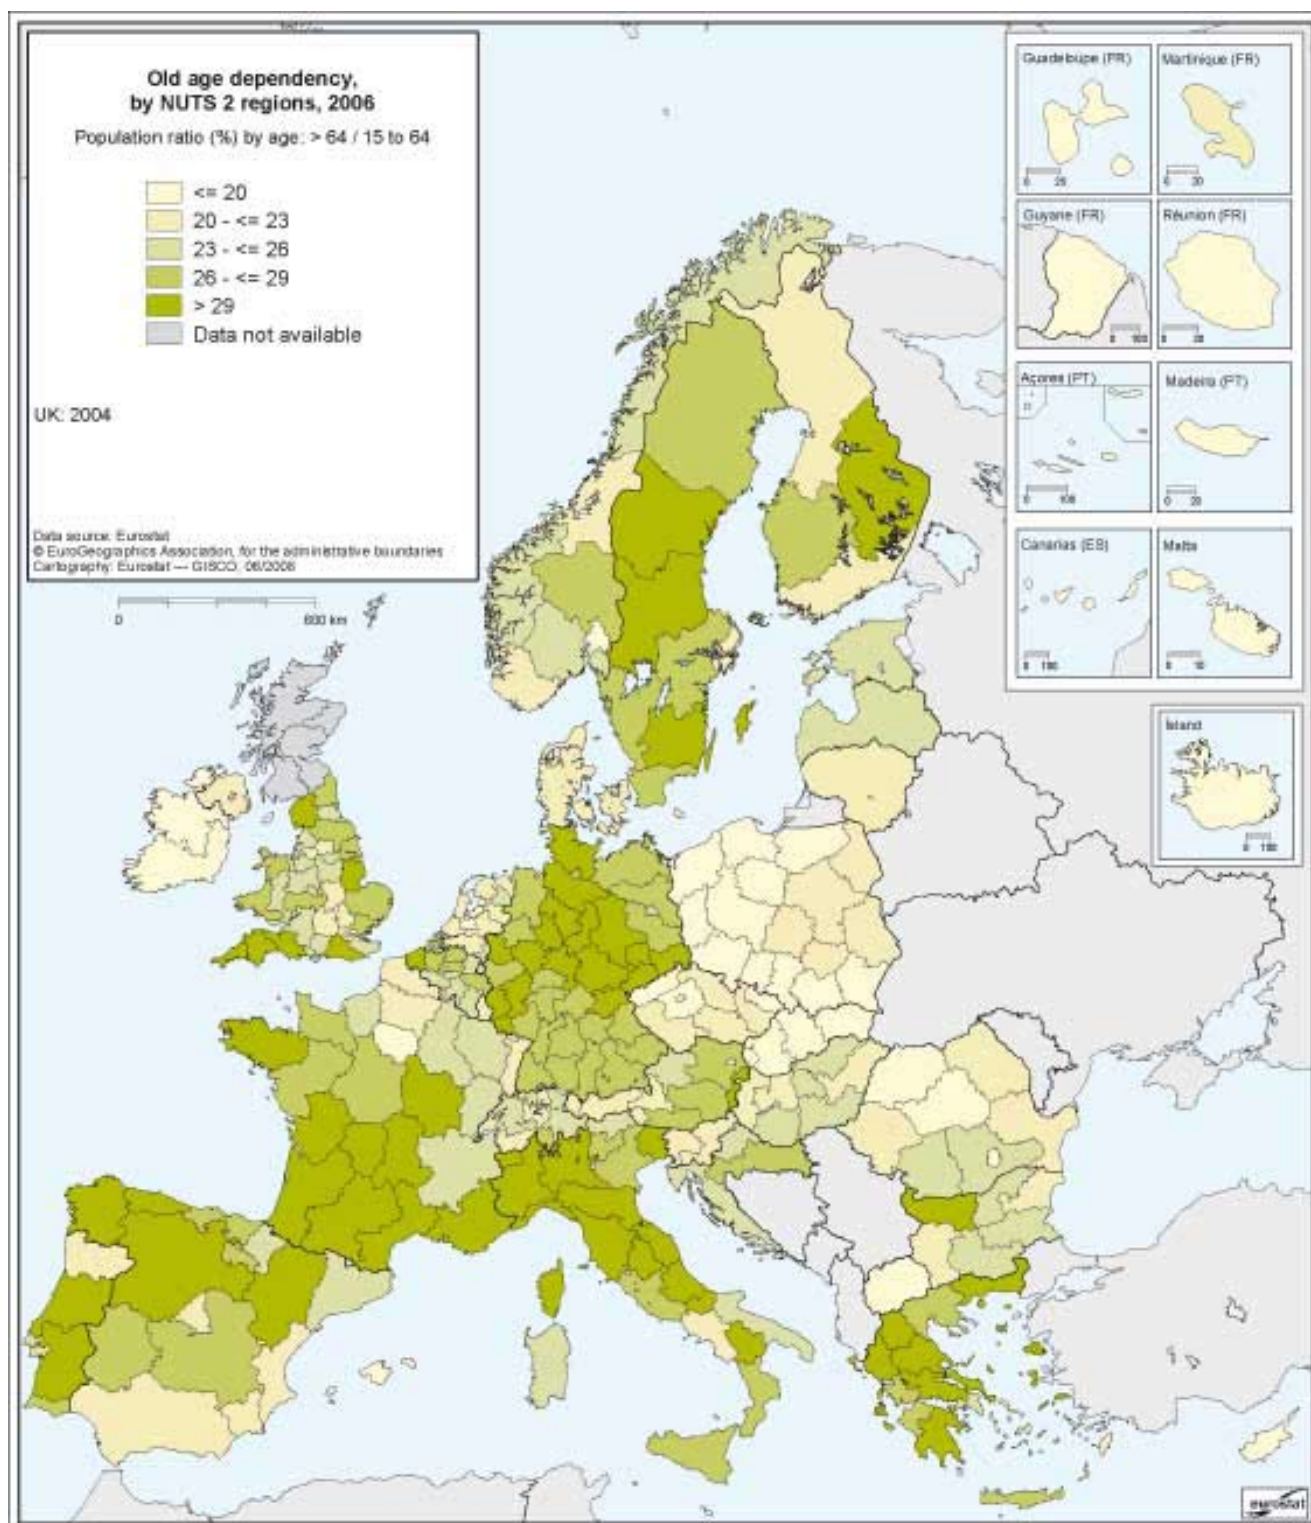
Old age dependency, by NUTS 2 regions, 2006

Population ratio (%) by age: > 64 / 15 to 64

<= 20
20 - <= 23
23 - <= 26
26 - <= 29
> 29
Data not available

UK: 2004

Data source: Eurostat
© EuroGeographics Association, for the administrative boundaries
Cartography: Eurostat — GISCO, 06/2008

0
600 km

Guadeloupe (FR)
0 25
Martinique (FR)
0 20
Guyane (FR)
0 100
Réunion (FR)
0 20
Açores (PT)
0 100
Madeira (PT)
0 20
Canarias (ES)
0 100
Malta
0 10
Ísland
0 100

eurostat